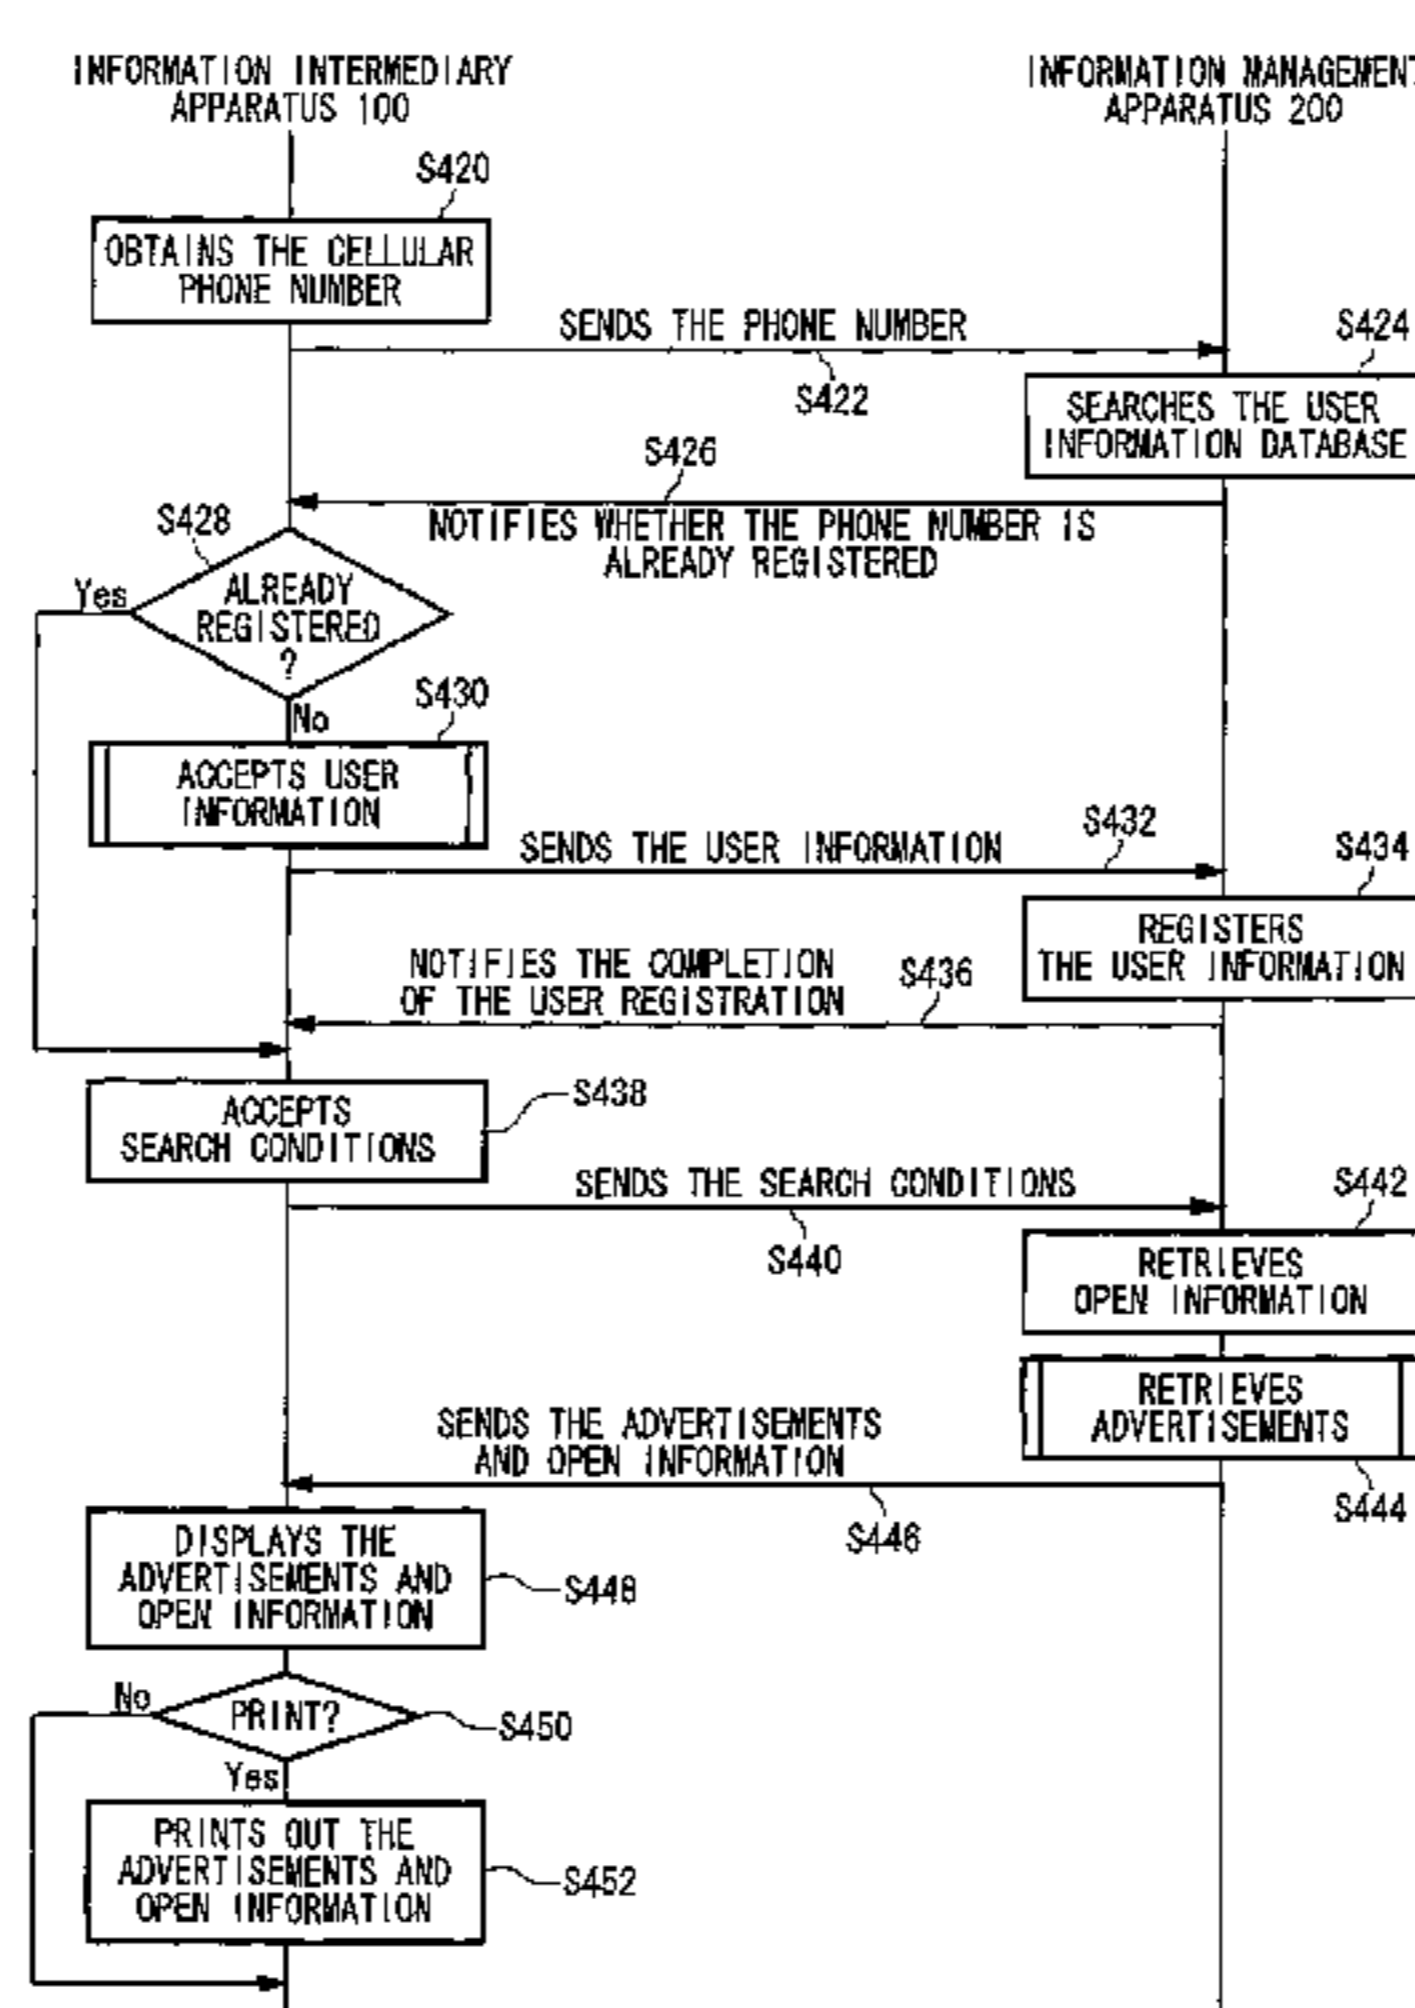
INFORMATION INTERMEDIARY APPARATUS 100

INFORMATION MANAGEMENT APPARATUS 200

S420

OBTAINS THE CELLULAR PHONE NUMBER

SENDS THE PHONE NUMBER

S422

S424

SEARCHES THE USER INFORMATION DATABASE

S426

NOTIFIES WHETHER THE PHONE NUMBER IS ALREADY REGISTERED

S428

ALREADY REGISTERED ?

Yes

No

S430

ACCEPTS USER INFORMATION

SENDS THE USER INFORMATION

S432

S434

REGISTERS THE USER INFORMATION

NOTIFIES THE COMPLETION OF THE USER REGISTRATION

S436

ACCEPTS SEARCH CONDITIONS

S438

SENDS THE SEARCH CONDITIONS

S440

S442

RETRIEVES OPEN INFORMATION

RETRIEVES ADVERTISEMENTS

SENDS THE ADVERTISEMENTS AND OPEN INFORMATION

S444

S446

DISPLAYS THE ADVERTISEMENTS AND OPEN INFORMATION

S448

No

PRINT?

S450

Yes

PRINTS OUT THE ADVERTISEMENTS AND OPEN INFORMATION

S452